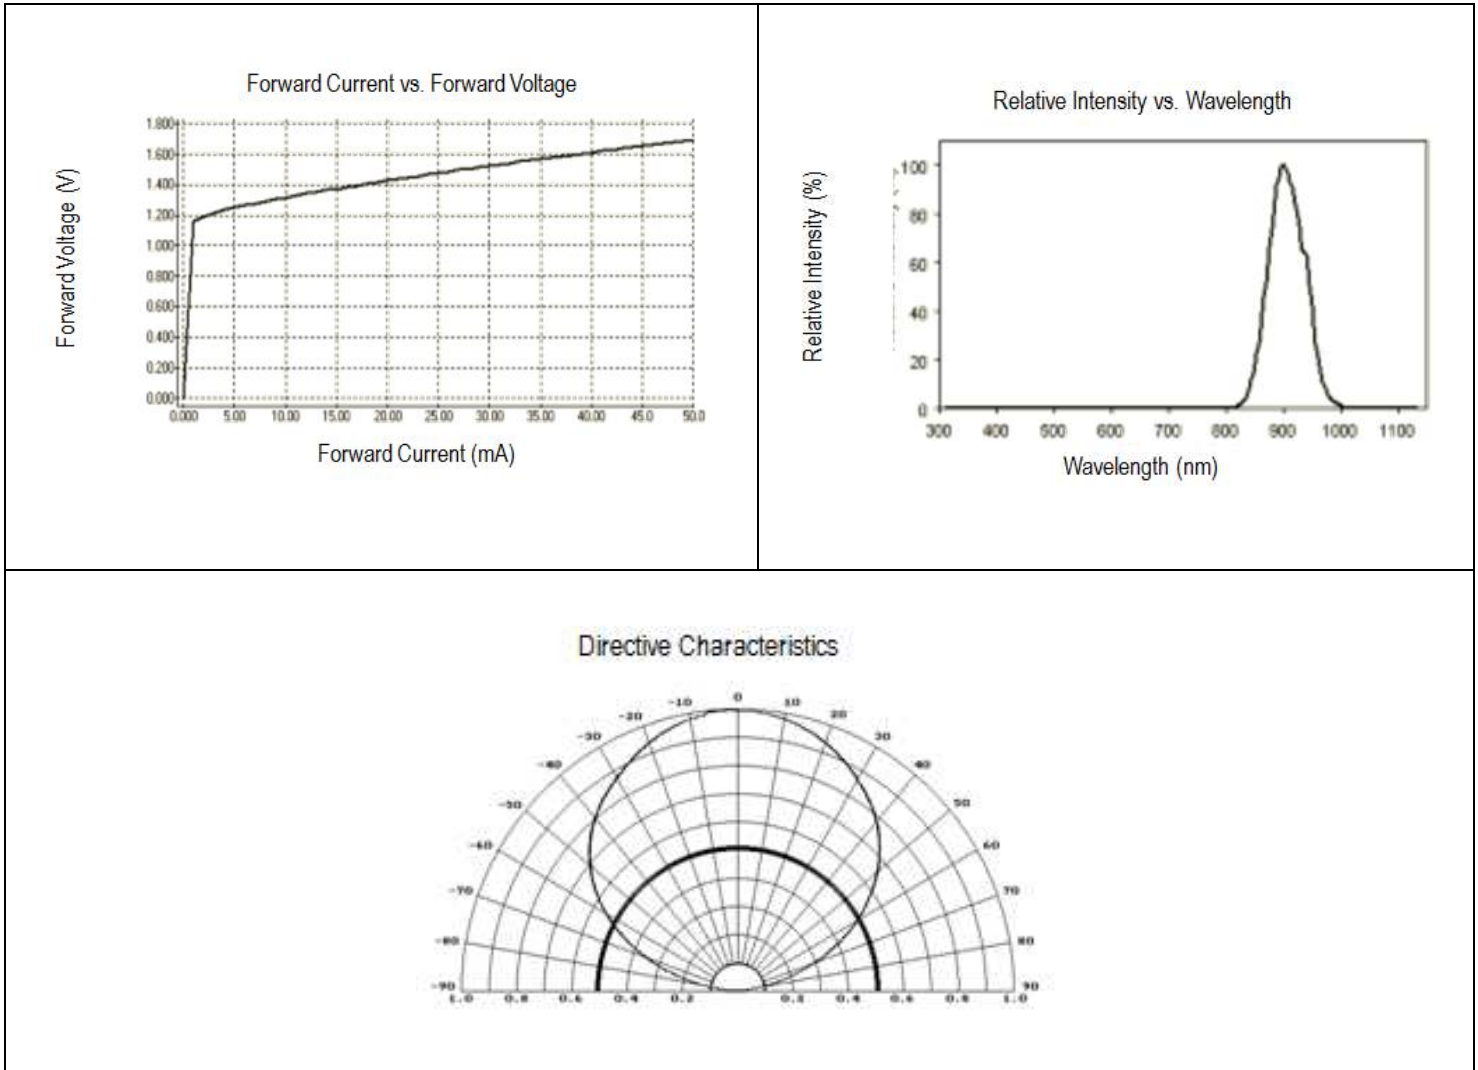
Forward Current vs. Forward Voltage

Forward Voltage (V)

1.800
1.600
1.400
1.200
1.000
0.800
0.600
0.400
0.200
0.000

0.000 5.00 10.00 15.00 20.00 25.00 30.00 35.00 40.00 45.0 50.0

Forward Current (mA)

Relative Intensity vs. Wavelength

Relative Intensity (%)

100
80
60
40
20
0

300 400 500 600 700 800 900 1000 1100

Wavelength (nm)

Directive Characteristics

-10 0 10
-20 20
-30 30
-40 40
-50 50
-60 60
-70 70
-80 80
-90 90

1.0 0.8 0.6 0.4 0.2 0.2 0.4 0.6 0.8 1.0